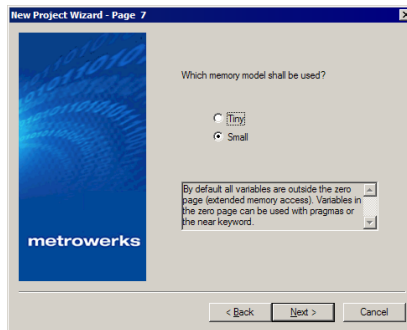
New Project Wizard - Page 7

metrowerks

Which memory model shall be used?

Tiny

Small

By default all variables are outside the zero page (extended memory access). Variables in the zero page can be used with pragmas or the near keyword.

< Back

Next >

Cancel